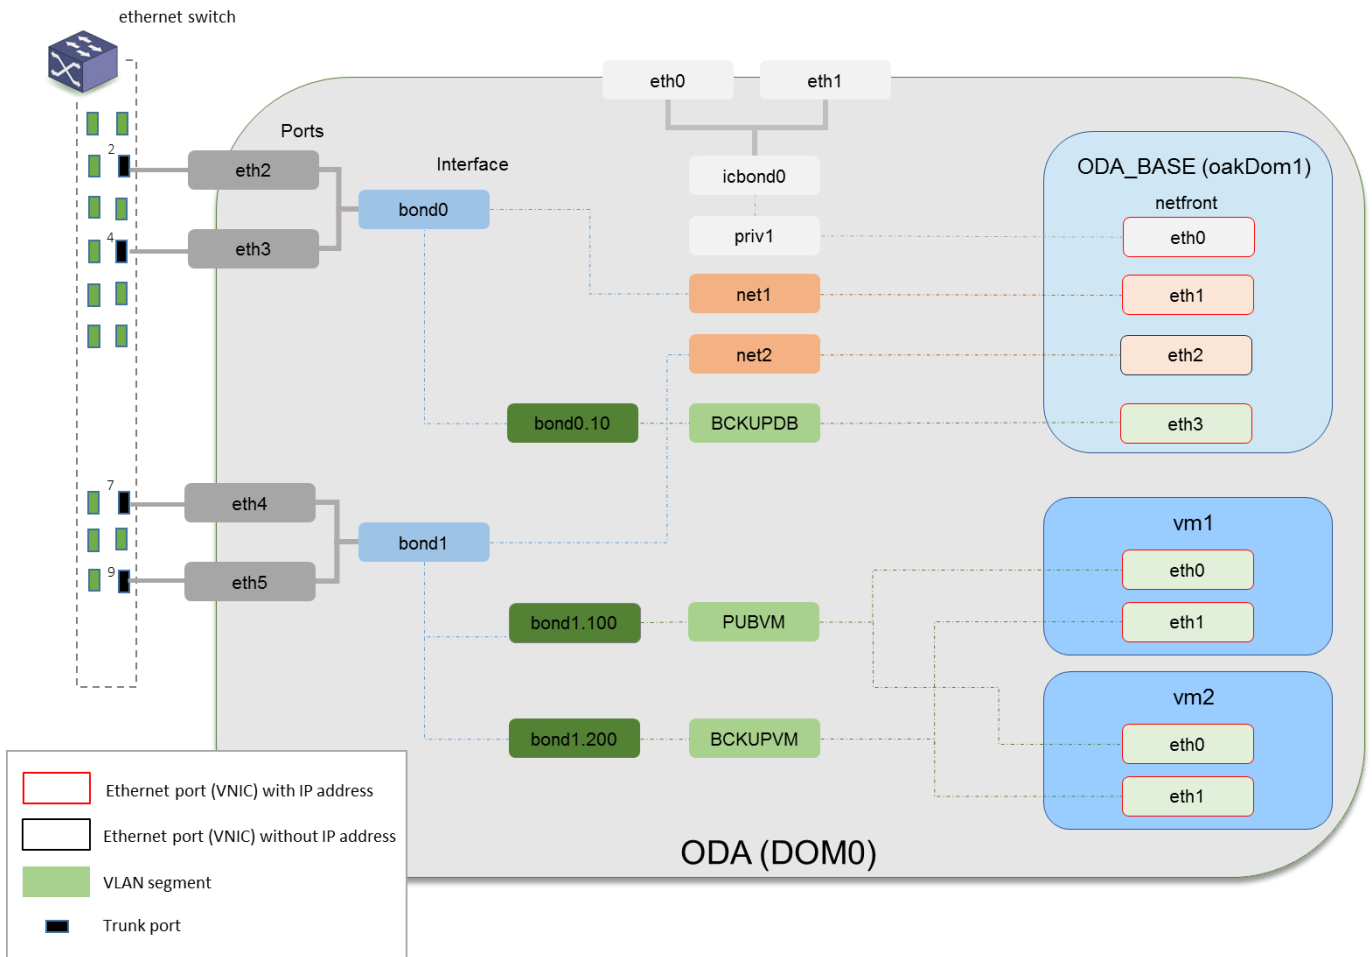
ethernet switch

2

4

7

9

Ports

eth2

eth3

eth4

eth5

Interface

bond0

bond1

eth0

eth1

icbond0

priv1

net1

net2

bond0.10

BCKUPDB

bond1.100

PUBVM

bond1.200

BCKUPVM

ODA_BASE (oakDom1)

netfront

eth0

eth1

eth2

eth3

vm1

eth0

eth1

vm2

eth0

eth1

ODA (DOM0)

Ethernet port (VNIC) with IP address

Ethernet port (VNIC) without IP address

VLAN segment

Trunk port